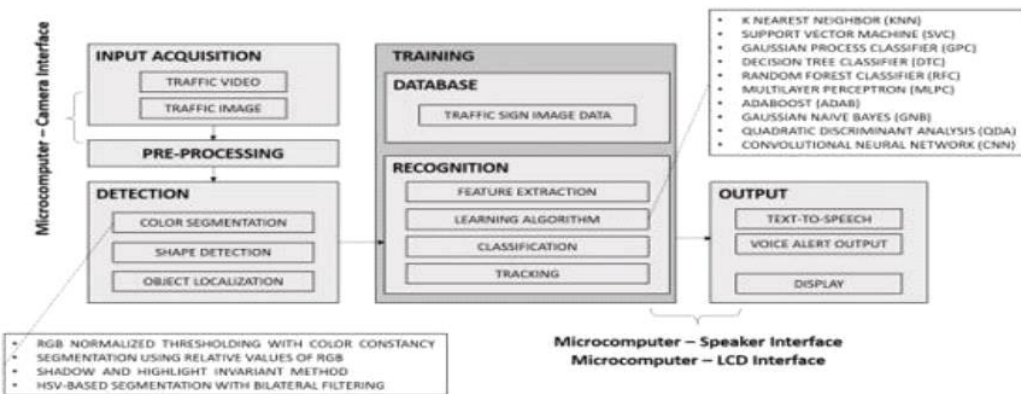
Microcomputer – Camera Interface

INPUT ACQUISITION
TRAFFIC VIDEO
TRAFFIC IMAGE

PRE-PROCESSING

DETECTION
COLOR SEGMENTATION
SHAPE DETECTION
OBJECT LOCALIZATION

- RGB NORMALIZED THRESHOLDING WITH COLOR CONSTANCY
- SEGMENTATION USING RELATIVE VALUES OF RGB
- SHADOW AND HIGHLIGHT INVARIANT METHOD
- HSV-BASED SEGMENTATION WITH BILATERAL FILTERING

TRAINING
DATABASE
TRAFFIC SIGN IMAGE DATA

RECOGNITION
FEATURE EXTRACTION
LEARNING ALGORITHM
CLASSIFICATION
TRACKING

- K NEAREST NEIGHBOR (KNN)
- SUPPORT VECTOR MACHINE (SVC)
- GAUSSIAN PROCESS CLASSIFIER (GPC)
- DECISION TREE CLASSIFIER (DTC)
- RANDOM FOREST CLASSIFIER (RFC)
- MULTILAYER PERCEPTRON (MLPC)
- ADABOOST (ADAB)
- GAUSSIAN NAIVE BAYES (GNB)
- QUADRATIC DISCRIMINANT ANALYSIS (QDA)
- CONVOLUTIONAL NEURAL NETWORK (CNN)

OUTPUT
TEXT-TO-SPEECH
VOICE ALERT OUTPUT
DISPLAY

Microcomputer – Speaker Interface
Microcomputer – LCD Interface